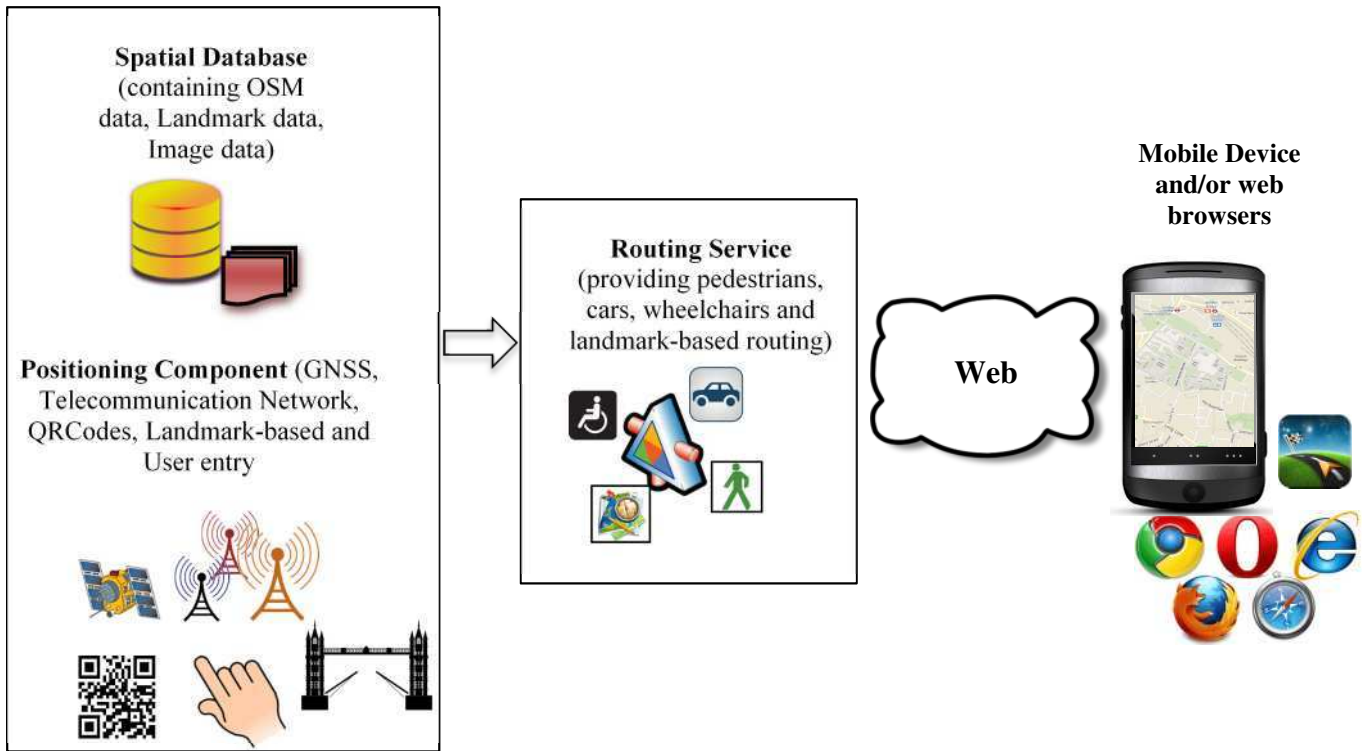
**Spatial Database**
(containing OSM data, Landmark data, Image data)

**Positioning Component** (GNSS, Telecommunication Network, QRCodes, Landmark-based and User entry

**Routing Service**
(providing pedestrians, cars, wheelchairs and landmark-based routing)

**Web**

**Mobile Device and/or web browsers**